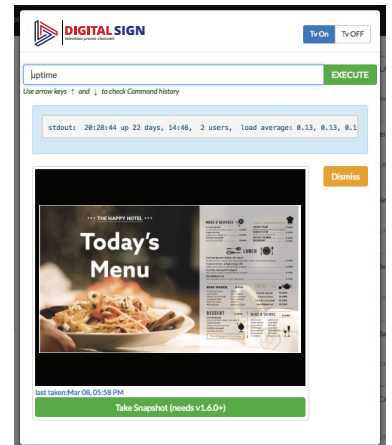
DIGITALSIGN
television promo channels

Tv On Tv OFF

uptime

EXECUTE

Use arrow keys ↑ and ↓ to check Command history

stdout: 20:28:44 up 22 days, 14:46, 2 users, load average: 0.13, 0.13, 0.1

Dismiss

• • • THE HAPPY HOTEL • • •

Today's Menu

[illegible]

last taken:Mar 08, 05:58 PM

Take Snapshot (needs v1.6.0+)